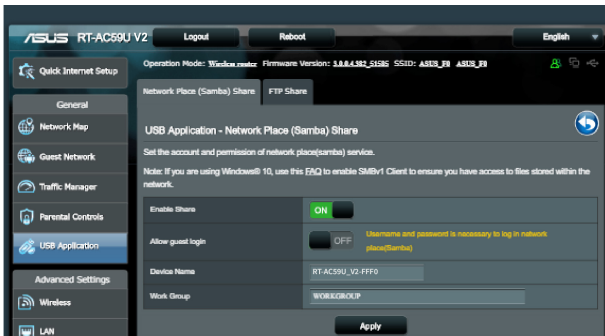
/ISUS RT-AC59U V2
Logout
Reboot
English

Quick Internet Setup

Operation Mode: Wireless router Firmware Version: 3.0.0.4.382_51585 SSID: ASUS_F0 ASUS_F0

General
Network Map
Guest Network
Traffic Manager
Parental Controls
USB Application
Advanced Settings
Wireless
LAN

Network Place (Samba) Share
FTP Share

USB Application - Network Place (Samba) Share

Set the account and permission of network place(samba) service.

Note: If you are using Windows® 10, use this FAQ to enable SMBv1 Client to ensure you have access to files stored within the network.

| | |
|---|---|
| Enable Share | ON |
| Allow guest login | OFF Username and password is necessary to log in network place(Samba) |
| Device Name | RT-AC59U_V2-FFF0 |
| Work Group | WORKGROUP |

Apply